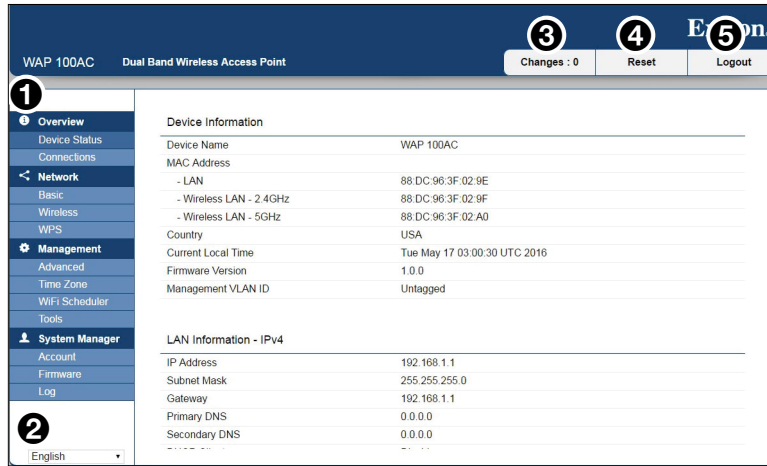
WAP 100AC Dual Band Wireless Access Point

3 Changes : 0
4 Reset
5 Logout

E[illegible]n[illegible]

1
Overview
Device Status
Connections
Network
Basic
Wireless
WPS
Management
Advanced
Time Zone
WiFi Scheduler
Tools
System Manager
Account
Firmware
Log

2
English

Device Information

| | |
|---|---|
| Device Name | WAP 100AC |
| MAC Address | |
| - LAN | 88:DC:96:3F:02:9E |
| - Wireless LAN - 2.4GHz | 88:DC:96:3F:02:9F |
| - Wireless LAN - 5GHz | 88:DC:96:3F:02:A0 |
| Country | USA |
| Current Local Time | Tue May 17 03:00:30 UTC 2016 |
| Firmware Version | 1.0.0 |
| Management VLAN ID | Untagged |

LAN Information - IPv4

| | |
|---|---|
| IP Address | 192.168.1.1 |
| Subnet Mask | 255.255.255.0 |
| Gateway | 192.168.1.1 |
| Primary DNS | 0.0.0.0 |
| Secondary DNS | 0.0.0.0 |
| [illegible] | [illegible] |